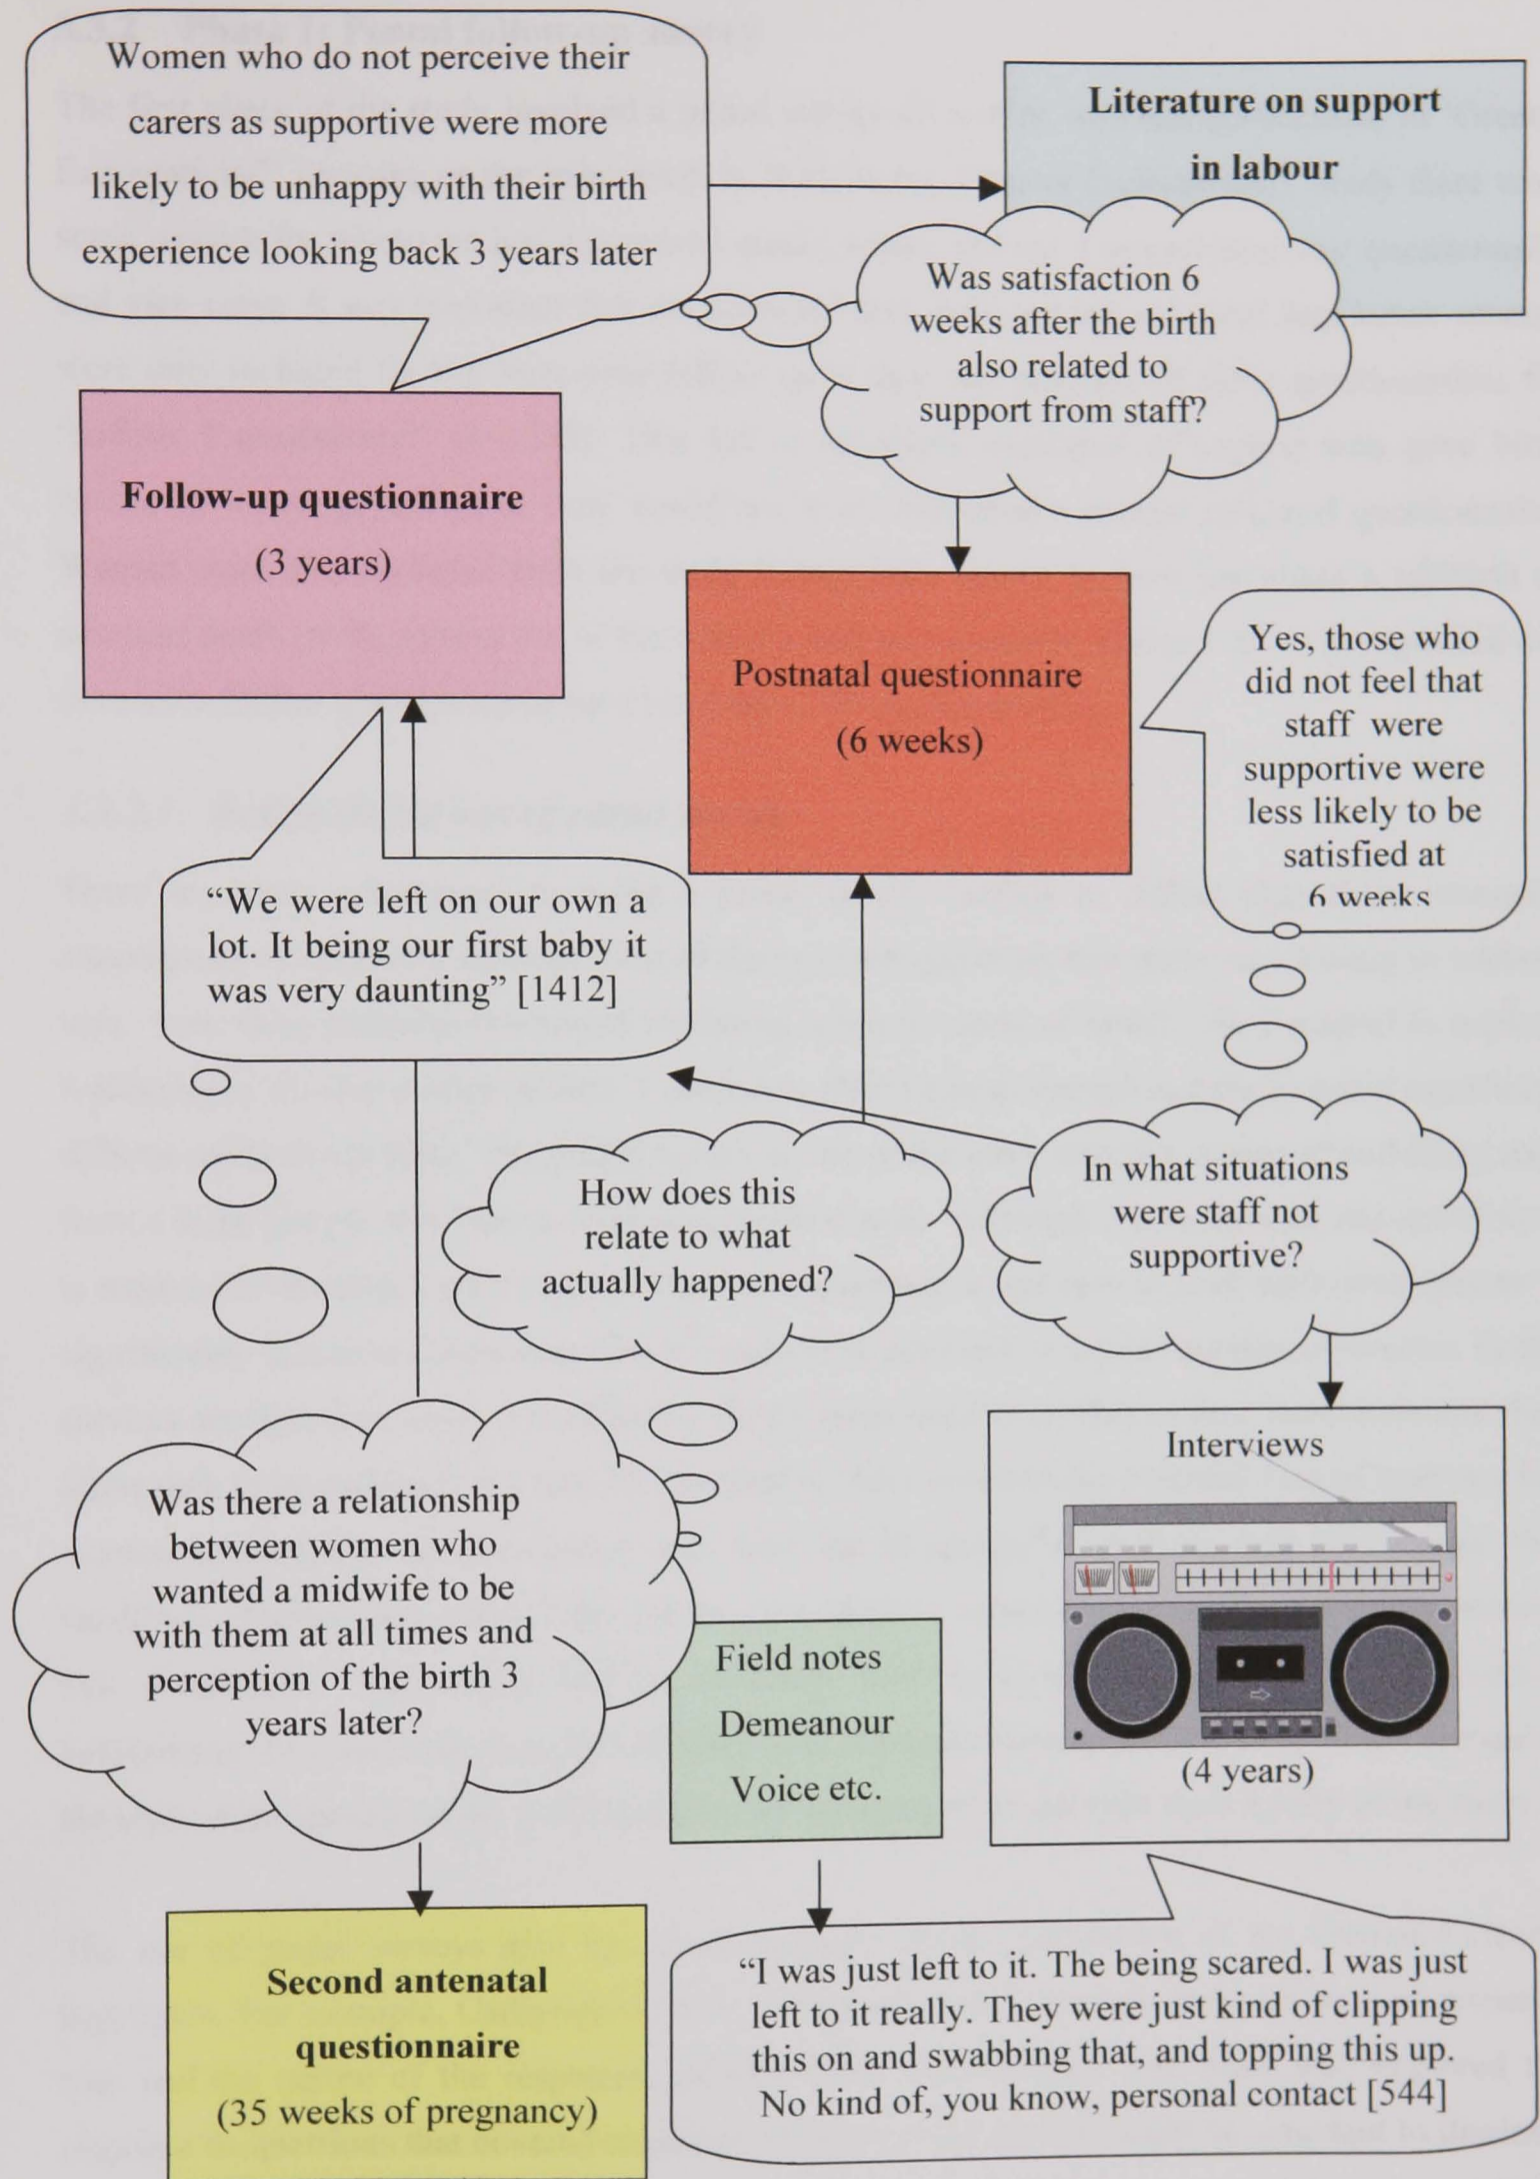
Women who do not perceive their carers as supportive were more likely to be unhappy with their birth experience looking back 3 years later

Literature on support in labour

Was satisfaction 6 weeks after the birth also related to support from staff?

Follow-up questionnaire

(3 years)

Postnatal questionnaire

(6 weeks)

Yes, those who did not feel that staff were supportive were less likely to be satisfied at 6 weeks

"We were left on our own a lot. It being our first baby it was very daunting" [1412]

How does this relate to what actually happened?

In what situations were staff not supportive?

Interviews

(4 years)

Was there a relationship between women who wanted a midwife to be with them at all times and perception of the birth 3 years later?

Field notes

Demeanour

Voice etc.

Second antenatal questionnaire

(35 weeks of pregnancy)

"I was just left to it. The being scared. I was just left to it really. They were just kind of clipping this on and swabbing that, and topping this up. No kind of, you know, personal contact [544]